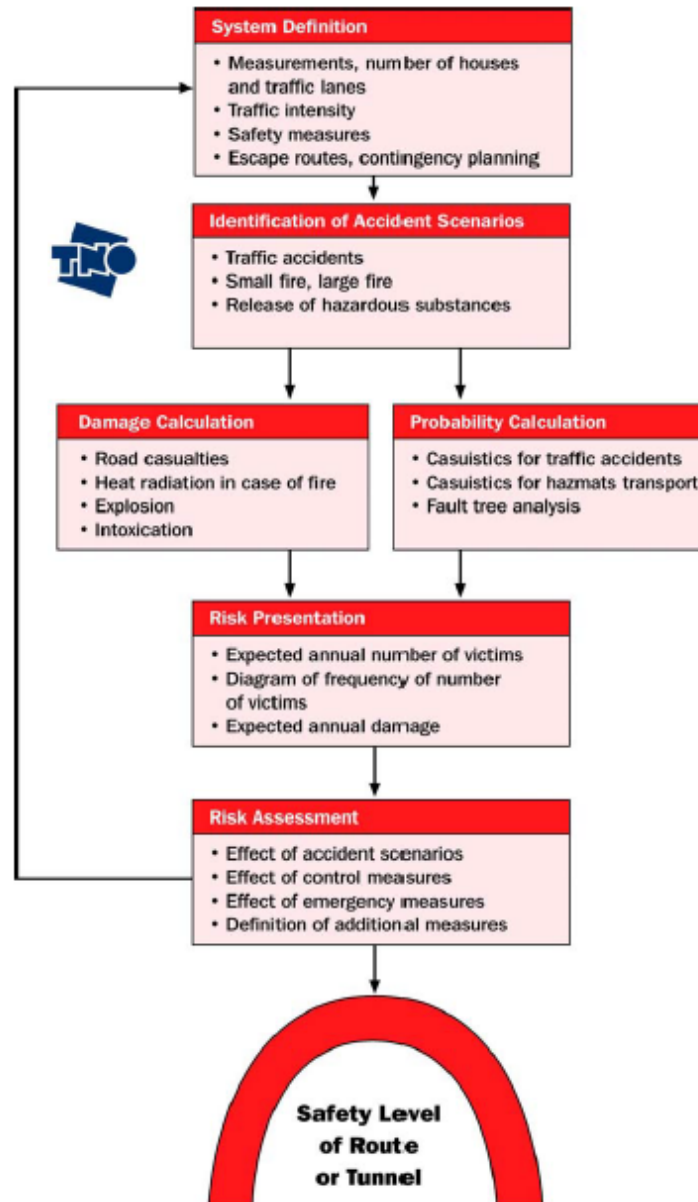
System Definition
• Measurements, number of houses and traffic lanes
• Traffic intensity
• Safety measures
• Escape routes, contingency planning

TNO

Identification of Accident Scenarios
• Traffic accidents
• Small fire, large fire
• Release of hazardous substances

Damage Calculation
• Road casualties
• Heat radiation in case of fire
• Explosion
• Intoxication

Probability Calculation
• Casuistics for traffic accidents
• Casuistics for hazmats transport
• Fault tree analysis

Risk Presentation
• Expected annual number of victims
• Diagram of frequency of number of victims
• Expected annual damage

Risk Assessment
• Effect of accident scenarios
• Effect of control measures
• Effect of emergency measures
• Definition of additional measures

Safety Level of Route or Tunnel